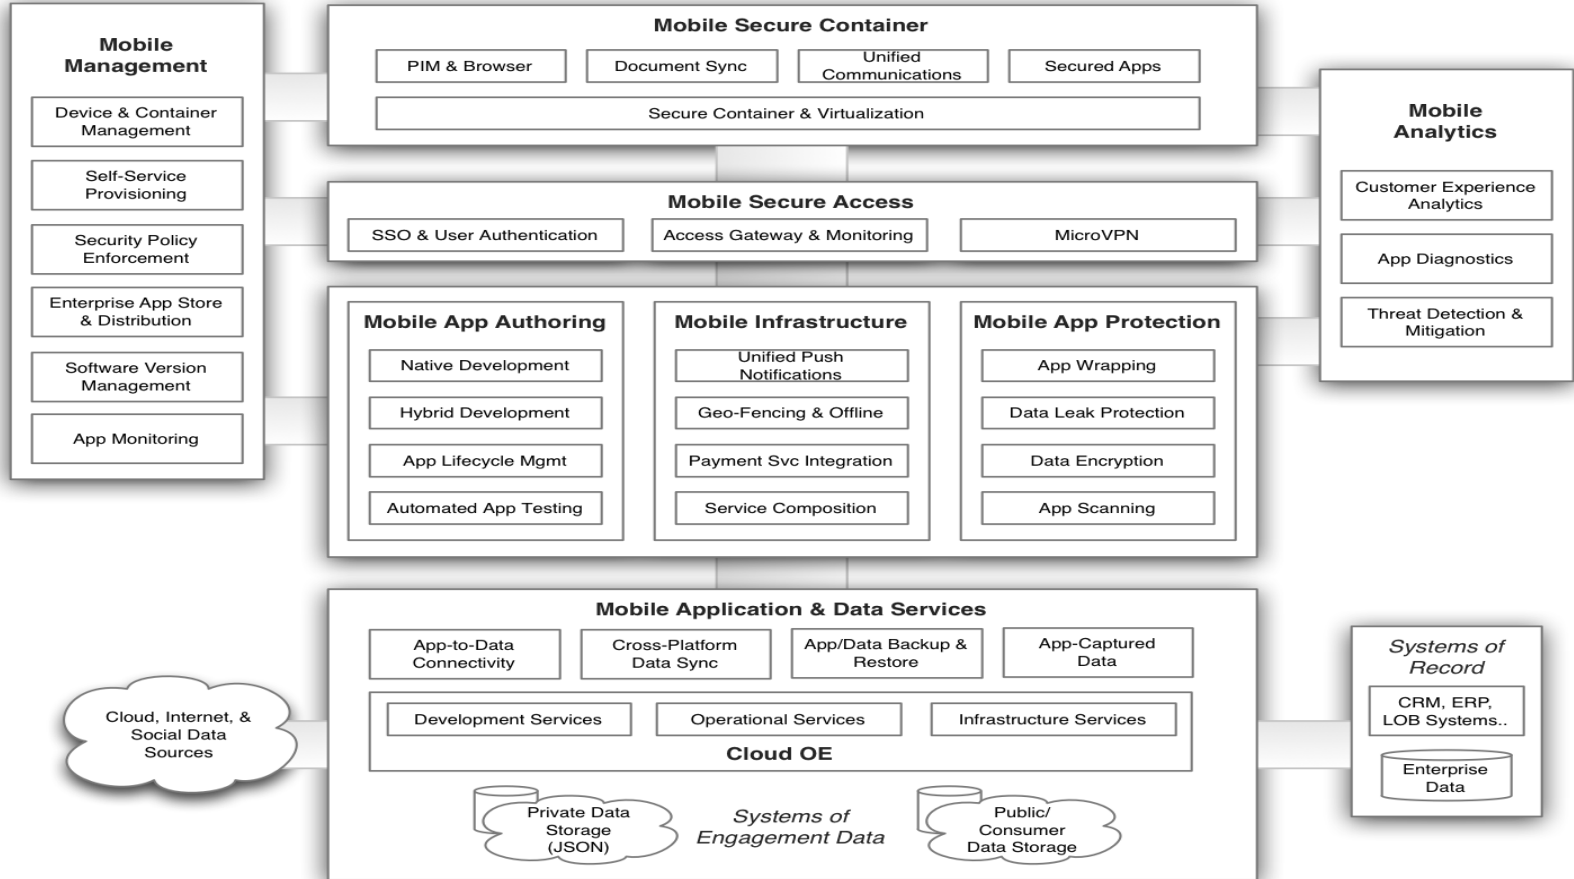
Mobile Management

Device & Container Management

Self-Service Provisioning

Security Policy Enforcement

Enterprise App Store & Distribution

Software Version Management

App Monitoring

Mobile Secure Container

PIM & Browser

Document Sync

Unified Communications

Secured Apps

Secure Container & Virtualization

Mobile Analytics

Customer Experience Analytics

App Diagnostics

Threat Detection & Mitigation

Mobile Secure Access

SSO & User Authentication

Access Gateway & Monitoring

MicroVPN

Mobile App Authoring

Native Development

Hybrid Development

App Lifecycle Mgmt

Automated App Testing

Mobile Infrastructure

Unified Push Notifications

Geo-Fencing & Offline

Payment Svc Integration

Service Composition

Mobile App Protection

App Wrapping

Data Leak Protection

Data Encryption

App Scanning

Mobile Application & Data Services

App-to-Data Connectivity

Cross-Platform Data Sync

App/Data Backup & Restore

App-Captured Data

Development Services

Operational Services

Infrastructure Services

Cloud OE

Cloud, Internet, & Social Data Sources

Systems of Record

CRM, ERP, LOB Systems..

Enterprise Data

Private Data Storage (JSON)

Systems of Engagement Data

Public/ Consumer Data Storage